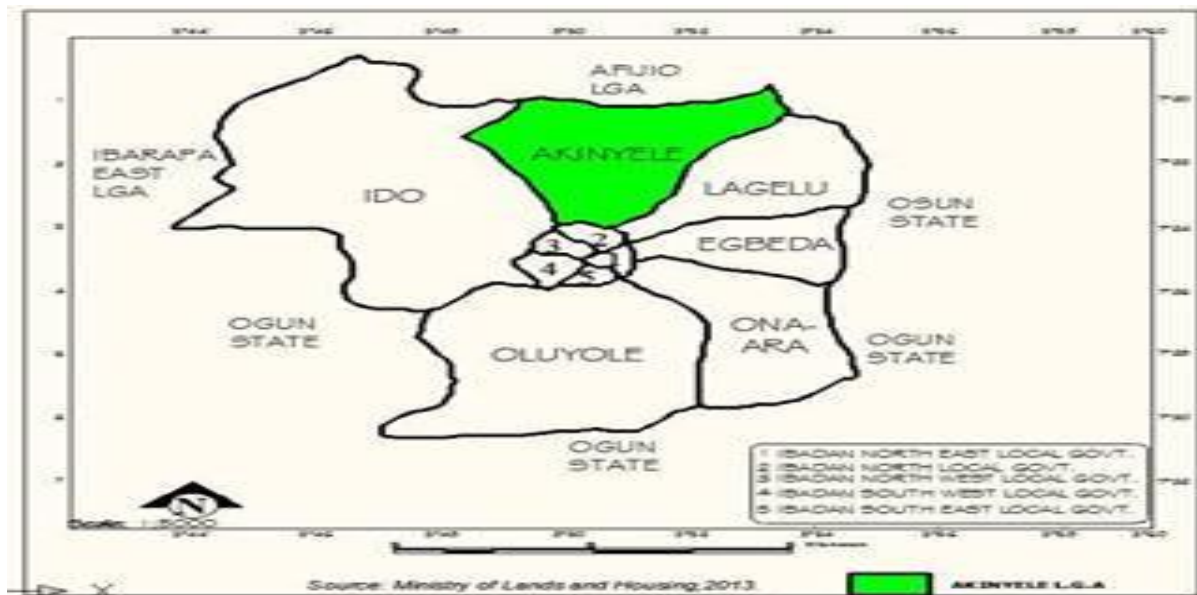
AFIJIO LGA

IBARAPA EAST LGA

AKINYELE

IDO

LAGELU

OSUN STATE

EGBEDA

3 2

4 5 1

OGUN STATE

ONA-ARA

OGUN STATE

OLUYOLE

OGUN STATE

1 IBADAN NORTH EAST LOCAL GOVT.
2 IBADAN NORTH LOCAL GOVT.
3 IBADAN NORTH WEST LOCAL GOVT.
4 IBADAN SOUTH WEST LOCAL GOVT.
5 IBADAN SOUTH EAST LOCAL GOVT.

N

Scale: 1:5000

Source: Ministry of Lands and Housing,2013.

AKINYELE L.G.A